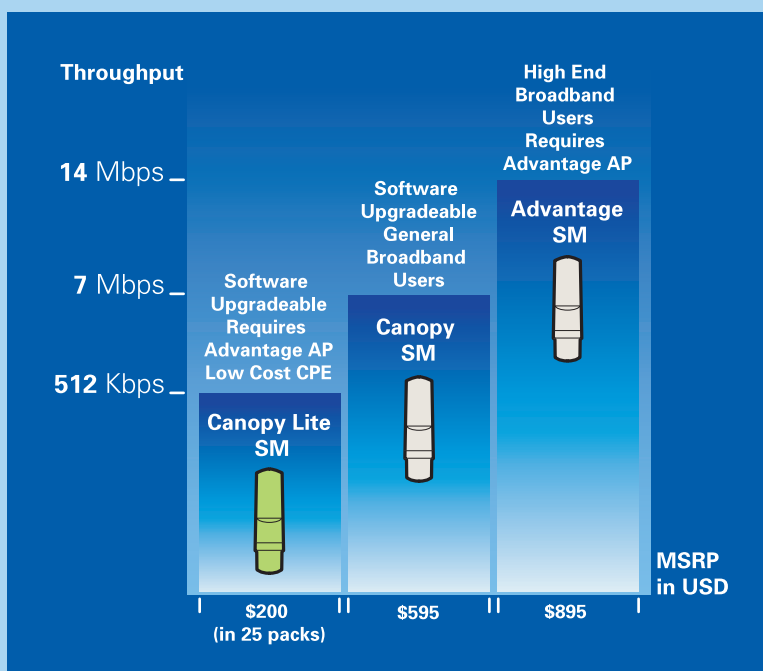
Throughput

14 Mbps

7 Mbps

512 Kbps

Software Upgradeable Requires Advantage AP Low Cost CPE

Canopy Lite SM

Software Upgradeable General Broadband Users

Canopy SM

High End Broadband Users Requires Advantage AP

Advantage SM

MSRP in USD

$200 (in 25 packs)

$595

$895